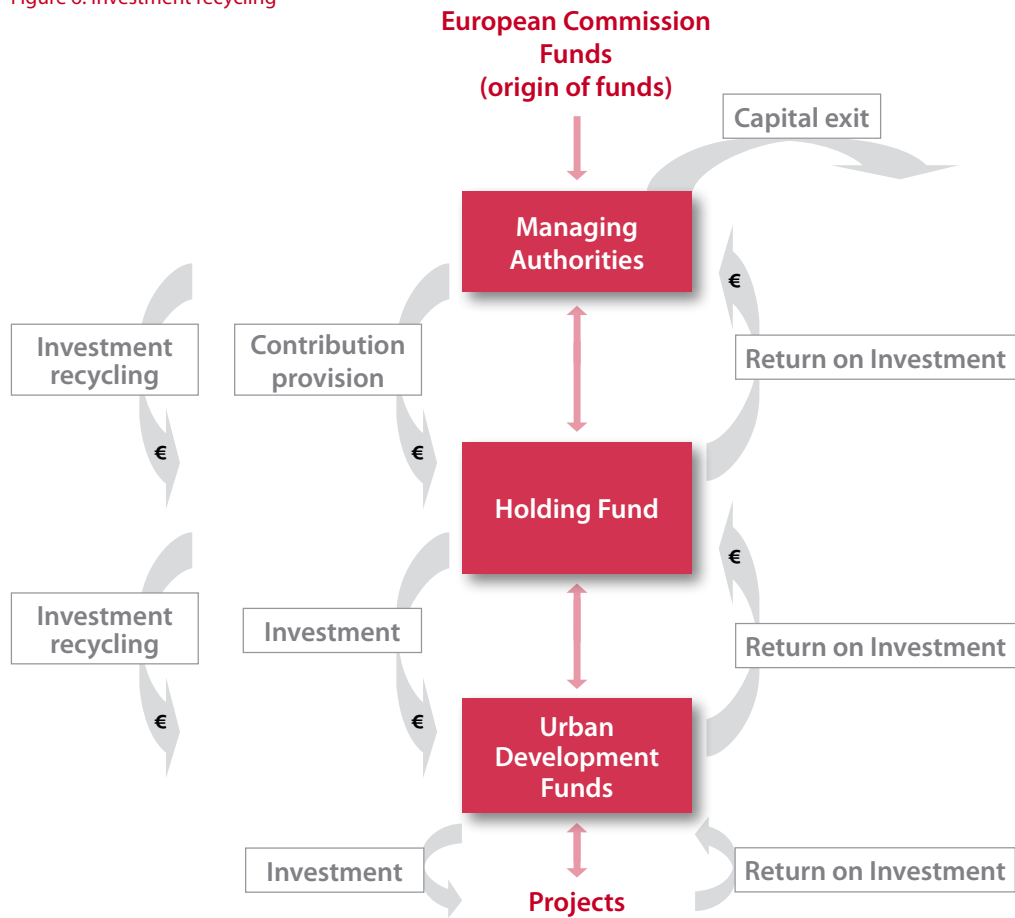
Figure 6: Investment recycling

European Commission Funds (origin of funds)

Capital exit

Managing Authorities

€

Investment recycling

Contribution provision

Return on Investment

€

€

Holding Fund

€

Investment recycling

Investment

Return on Investment

€

€

Urban Development Funds

Investment

Return on Investment

Projects